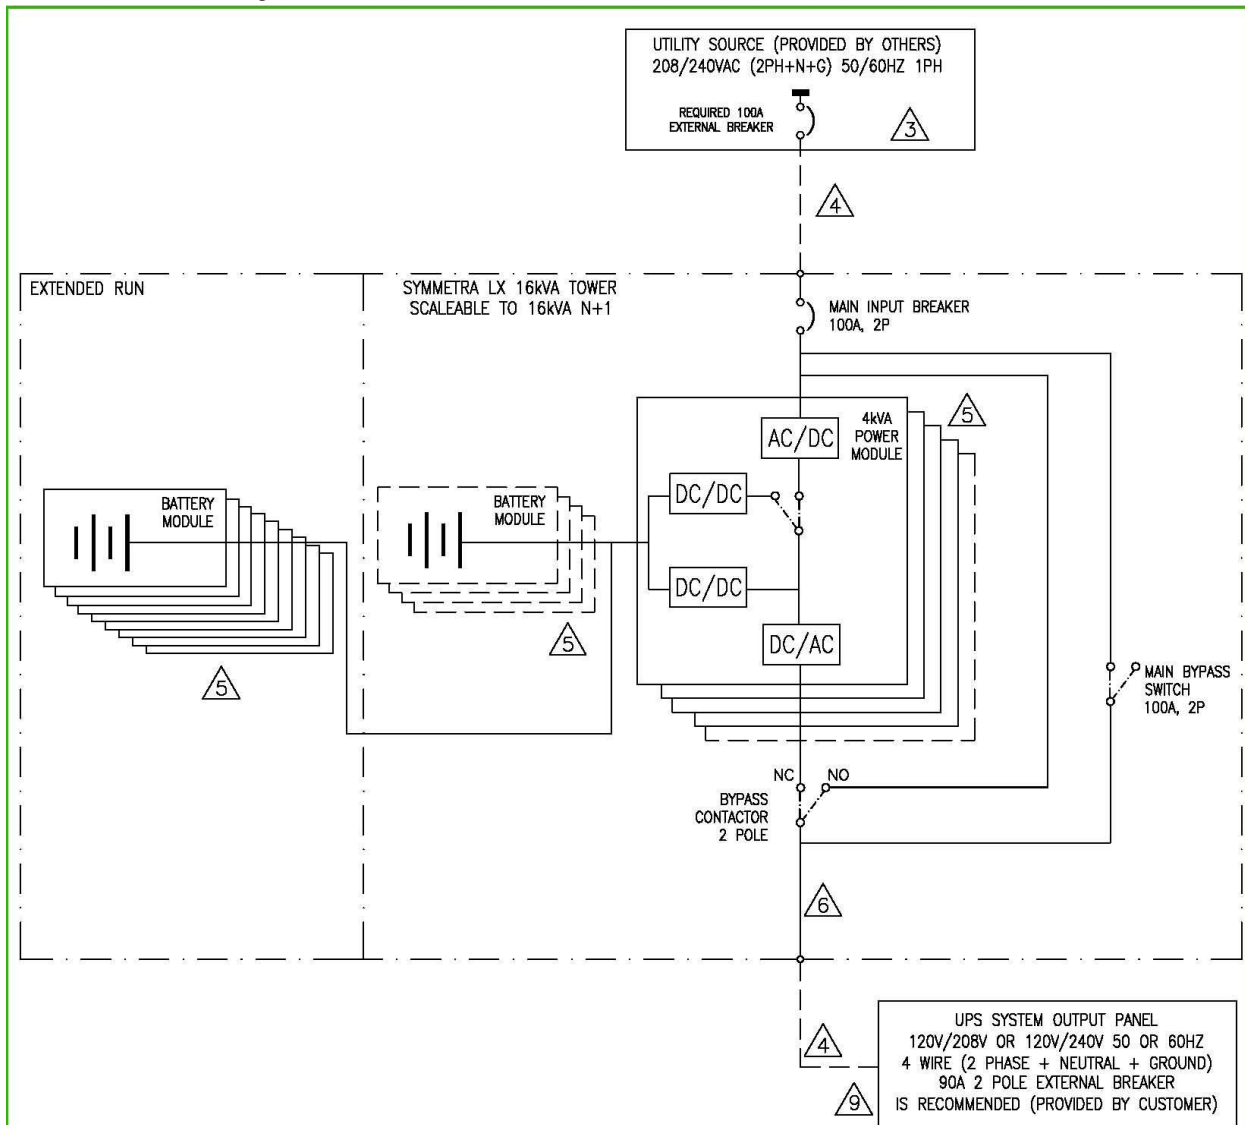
UTILITY SOURCE (PROVIDED BY OTHERS)
208/240VAC (2PH+N+G) 50/60HZ 1PH

REQUIRED 100A
EXTERNAL BREAKER

3

4

EXTENDED RUN

SYMMETRA LX 16kVA TOWER
SCALEABLE TO 16kVA N+1

MAIN INPUT BREAKER
100A, 2P

4kVA
POWER
MODULE

5

AC/DC

BATTERY
MODULE

BATTERY
MODULE

DC/DC

DC/DC

DC/AC

5

5

MAIN BYPASS
SWITCH
100A, 2P

NC

NO

BYPASS
CONTACTOR
2 POLE

6

4

9

UPS SYSTEM OUTPUT PANEL
120V/208V OR 120V/240V 50 OR 60HZ
4 WIRE (2 PHASE + NEUTRAL + GROUND)
90A 2 POLE EXTERNAL BREAKER
IS RECOMMENDED (PROVIDED BY CUSTOMER)